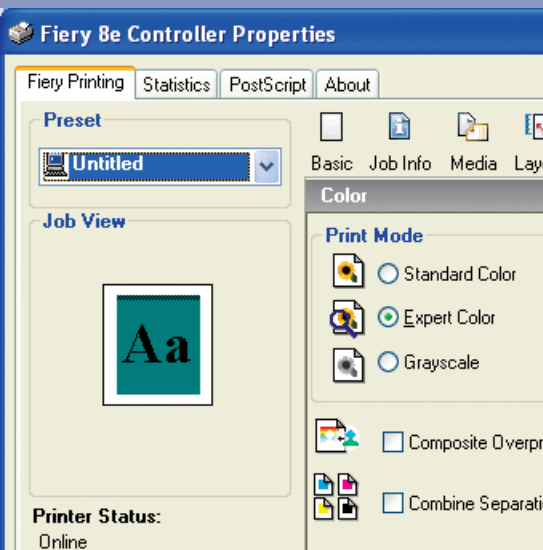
Fiery 8e Controller Properties

Fiery Printing | Statistics | PostScript | About

Preset

Untitled

Job View

Aa

Printer Status:

Online

Basic | Job Info | Media | Lay

Color

Print Mode

Standard Color

Expert Color

Grayscale

Composite Overpr

Combine Separatio